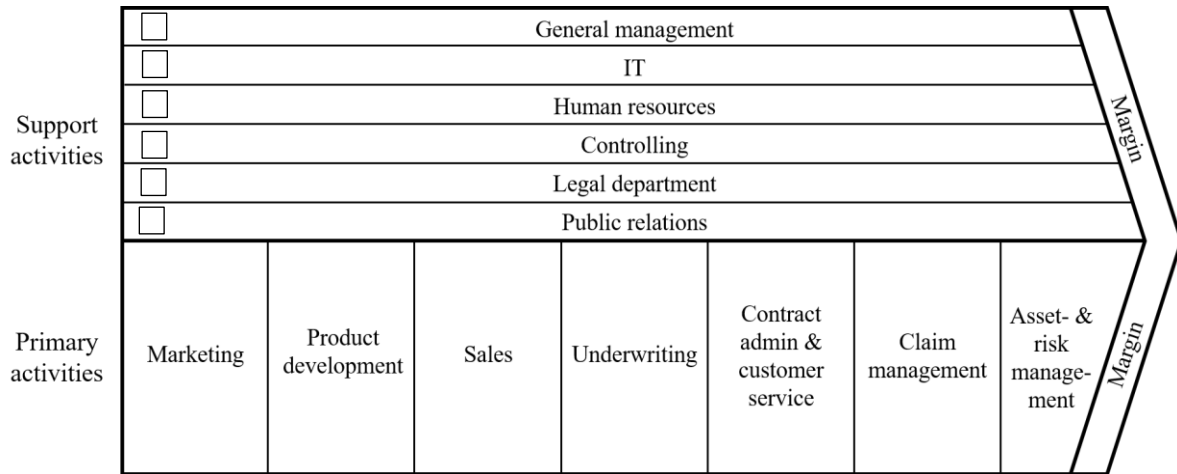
Support activities

General management

IT

Human resources

Controlling

Legal department

Public relations

Margin

Primary activities

| Marketing | Product development | Sales | Underwriting | Contract admin & customer service | Claim management | Asset- & risk management |
|---|---|---|---|---|---|---|

Margin